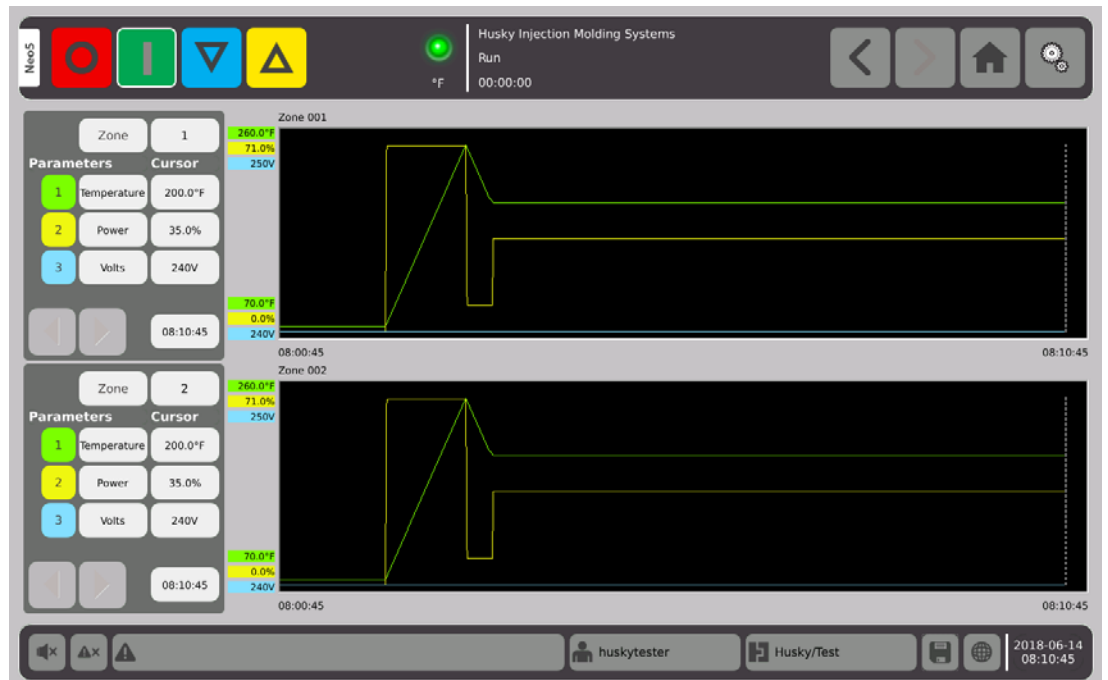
Neo5

°F

Husky Injection Molding Systems
Run
00:00:00

Zone 1
Parameters Cursor
1 Temperature 200.0°F
2 Power 35.0%
3 Volts 240V
08:10:45

Zone 001
260.0°F
71.0%
250V
70.0°F
0.0%
240V
08:00:45
08:10:45

Zone 2
Parameters Cursor
1 Temperature 200.0°F
2 Power 35.0%
3 Volts 240V
08:10:45

Zone 002
260.0°F
71.0%
250V
70.0°F
0.0%
240V
08:00:45
08:10:45

huskytester
Husky/Test
2018-06-14
08:10:45